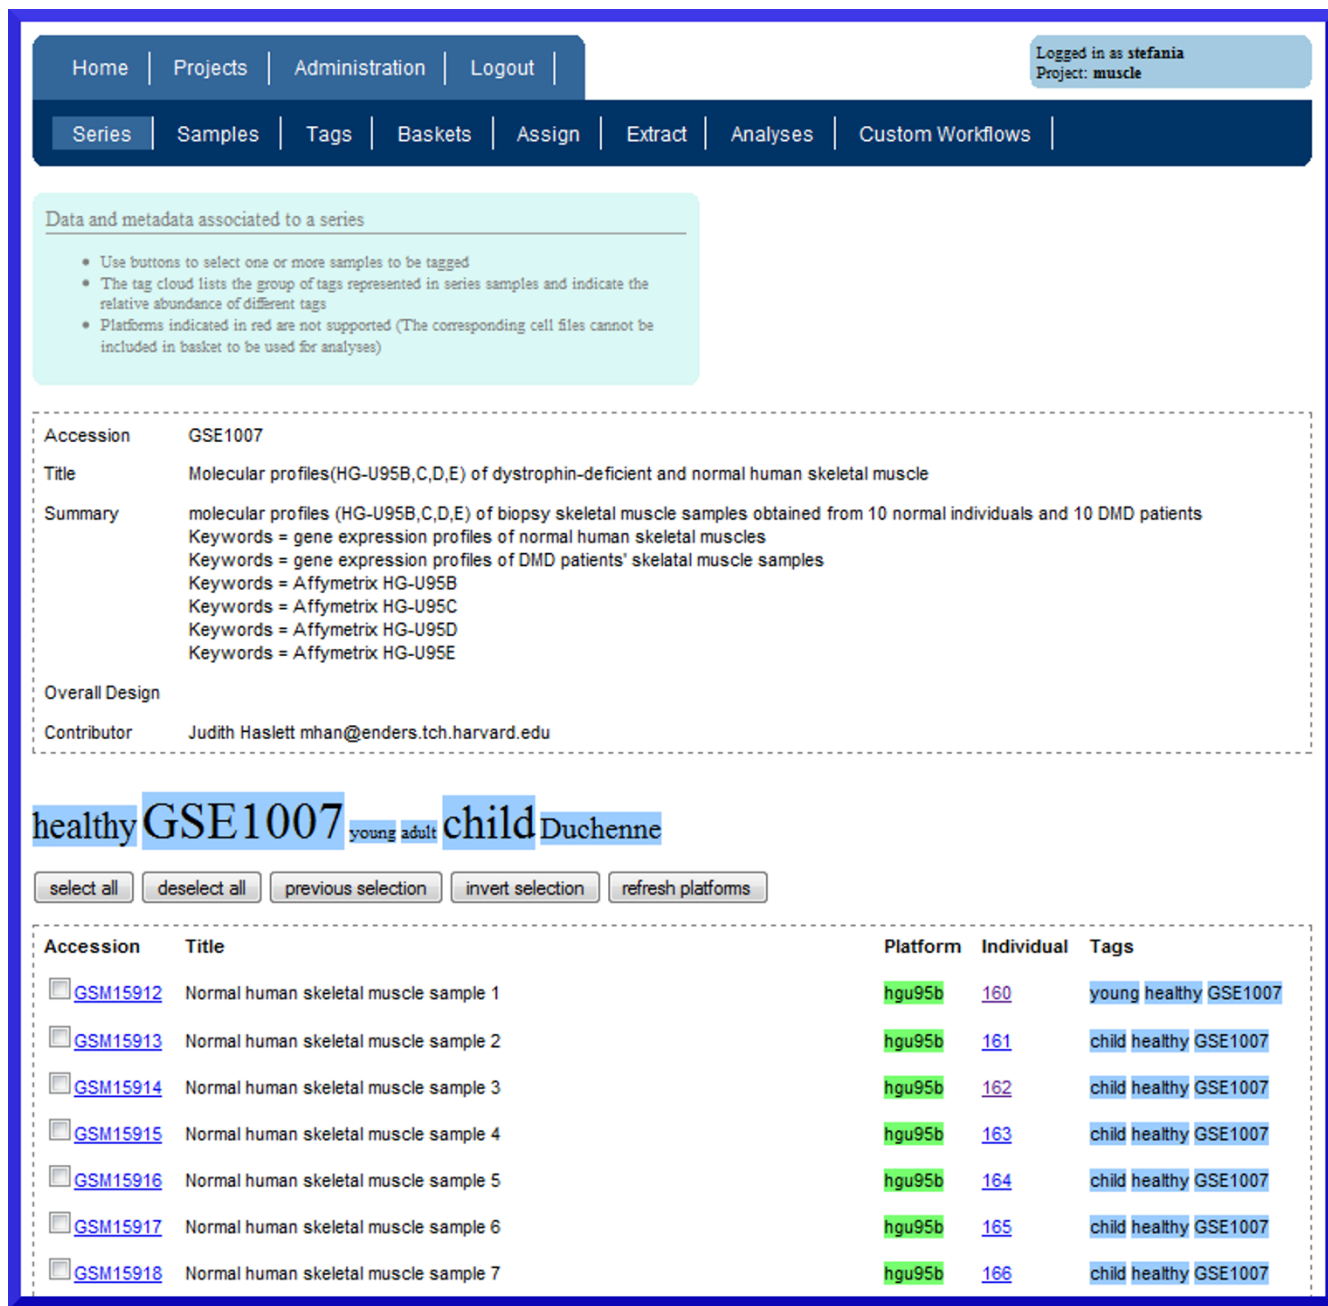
Home | Projects | Administration | Logout |

Logged in as stefania
Project: muscle

Series | Samples | Tags | Baskets | Assign | Extract | Analyses | Custom Workflows |

Data and metadata associated to a series

- Use buttons to select one or more samples to be tagged
- The tag cloud lists the group of tags represented in series samples and indicate the relative abundance of different tags
- Platforms indicated in red are not supported (The corresponding cell files cannot be included in basket to be used for analyses)

Accession GSE1007

Title Molecular profiles(HG-U95B,C,D,E) of dystrophin-deficient and normal human skeletal muscle

Summary molecular profiles (HG-U95B,C,D,E) of biopsy skeletal muscle samples obtained from 10 normal individuals and 10 DMD patients
Keywords = gene expression profiles of normal human skeletal muscles
Keywords = gene expression profiles of DMD patients' skelatal muscle samples
Keywords = Affymetrix HG-U95B
Keywords = Affymetrix HG-U95C
Keywords = Affymetrix HG-U95D
Keywords = Affymetrix HG-U95E

Overall Design

Contributor Judith Haslett mhan@enders.tch.harvard.edu

healthy GSE1007 young adult child Duchenne

select all | deselect all | previous selection | invert selection | refresh platforms

| Accession | Title | Platform | Individual | Tags |
|---|---|---|---|---|
| GSM15912 | Normal human skeletal muscle sample 1 | hgu95b | 160 | young healthy GSE1007 |
| GSM15913 | Normal human skeletal muscle sample 2 | hgu95b | 161 | child healthy GSE1007 |
| GSM15914 | Normal human skeletal muscle sample 3 | hgu95b | 162 | child healthy GSE1007 |
| GSM15915 | Normal human skeletal muscle sample 4 | hgu95b | 163 | child healthy GSE1007 |
| GSM15916 | Normal human skeletal muscle sample 5 | hgu95b | 164 | child healthy GSE1007 |
| GSM15917 | Normal human skeletal muscle sample 6 | hgu95b | 165 | child healthy GSE1007 |
| GSM15918 | Normal human skeletal muscle sample 7 | hgu95b | 166 | child healthy GSE1007 |